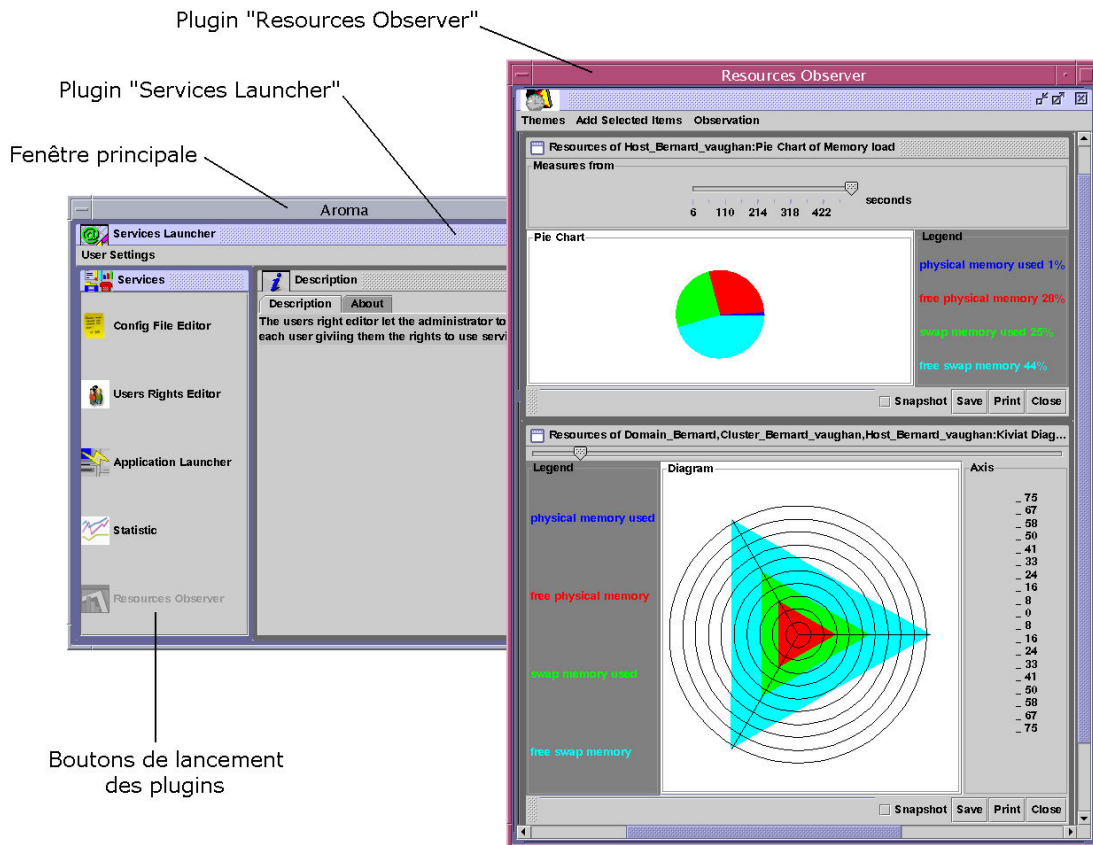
Plugin "Resources Observer"

Plugin "Services Launcher"

Fenêtre principale

Aroma

Services Launcher

User Settings

Services

Config File Editor

Users Rights Editor

Application Launcher

Statistic

Resources Observer

Description

Description | About

The users right editor let the administrator to each user giviing them the rights to use servi

Boutons de lancement des plugins

Resources Observer

Themes Add Selected Items Observation

Resources of Host_Bernard_vaughan:Pie Chart of Memory load

Measures from

6 110 214 318 422

seconds

Pie Chart

Legend

physical memory used 1%

free physical memory 28%

swap memory used 25%

free swap memory 44%

Snapshot Save Print Close

Resources of Domain_Bernard,Cluster_Bernard_vaughan,Host_Bernard_vaughan:Kiviat Diag...

Legend

physical memory used

free physical memory

swap memory used

free swap memory

Diagram

Axis

_ 75
_ 67
_ 58
_ 50
_ 41
_ 33
_ 24
_ 16
_ 8
_ 0
_ 8
_ 16
_ 24
_ 33
_ 41
_ 50
_ 58
_ 67
_ 75

Snapshot Save Print Close